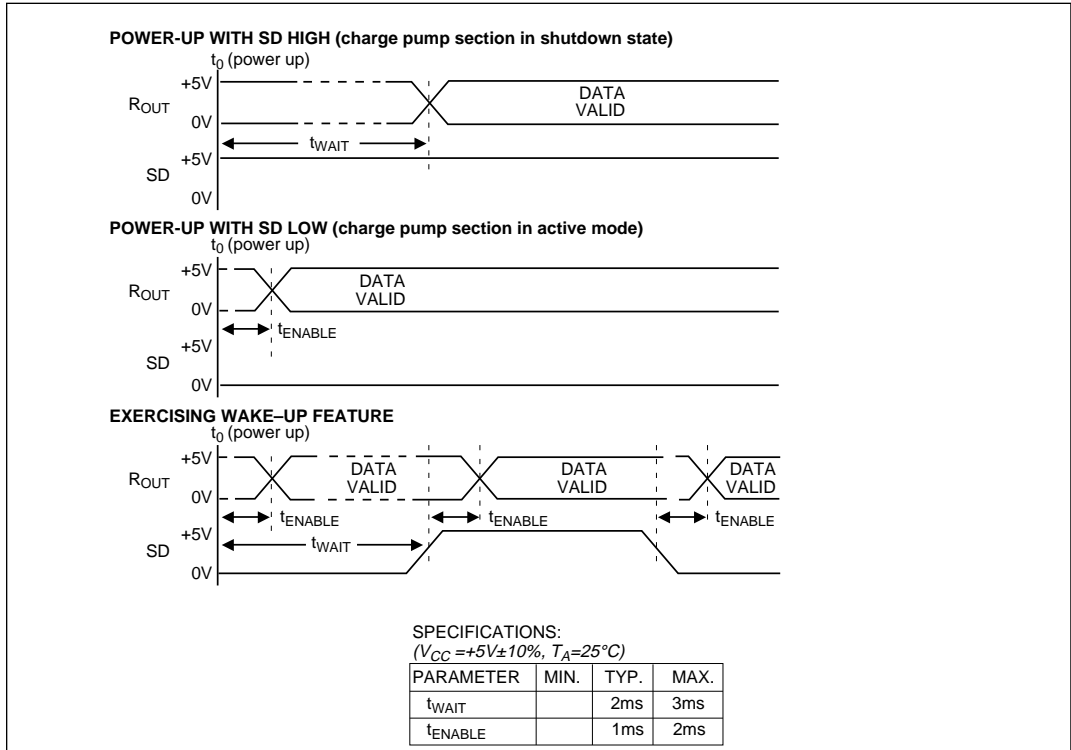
POWER-UP WITH SD HIGH (charge pump section in shutdown state)

$t_0$ (power up)

+5V

$R_{OUT}$

0V

DATA VALID

$t_{WAIT}$

+5V

SD

0V

POWER-UP WITH SD LOW (charge pump section in active mode)

$t_0$ (power up)

+5V

$R_{OUT}$

0V

DATA VALID

$t_{ENABLE}$

+5V

SD

0V

EXERCISING WAKE–UP FEATURE

$t_0$ (power up)

+5V

$R_{OUT}$

0V

DATA VALID

DATA VALID

DATA VALID

$t_{ENABLE}$

$t_{ENABLE}$

$t_{ENABLE}$

+5V

SD

$t_{WAIT}$

0V

SPECIFICATIONS:
($V_{CC}$ =+5V±10%, $T_A$=25°C)

| PARAMETER | MIN. | TYP. | MAX. |
|---|---|---|---|
| $t_{WAIT}$ | | 2ms | 3ms |
| $t_{ENABLE}$ | | 1ms | 2ms |